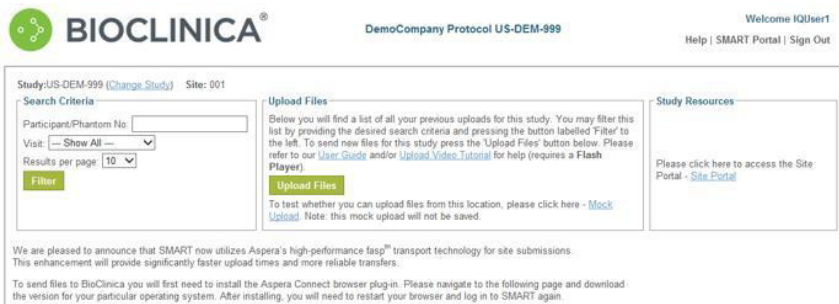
BIOCLINICA®

DemoCompany Protocol US-DEM-999

Welcome IQUser1

Help | SMART Portal | Sign Out

Study:US-DEM-999 (Change Study) Site: 001

Search Criteria

Participant/Phantom No:

Visit: --- Show All ---

Results per page: 10

Filter

Upload Files

Below you will find a list of all your previous uploads for this study. You may filter this list by providing the desired search criteria and pressing the button labelled 'Filter' to the left. To send new files for this study press the 'Upload Files' button below. Please refer to our User Guide and/or Upload Video Tutorial for help (requires a Flash Player).

Upload Files

To test whether you can upload files from this location, please click here - Mock Upload. Note: this mock upload will not be saved.

Study Resources

Please click here to access the Site Portal - Site Portal

We are pleased to announce that SMART now utilizes Aspera's high-performance fasp™ transport technology for site submissions. This enhancement will provide significantly faster upload times and more reliable transfers.

To send files to BioClinica you will first need to install the Aspera Connect browser plug-in. Please navigate to the following page and download the version for your particular operating system. After installing, you will need to restart your browser and log in to SMART again.